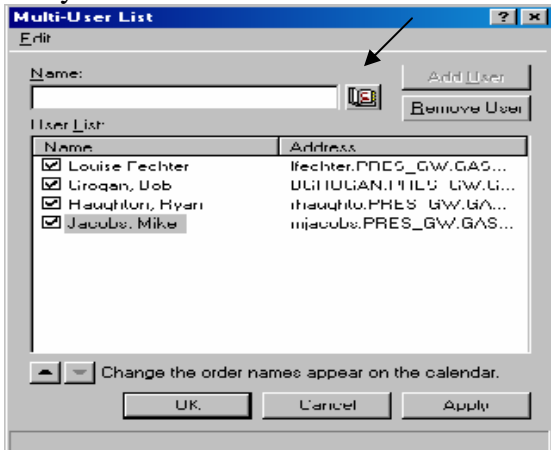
Multi-User List

Edit

Name:

Add User

Remove User

User List:

| Name | Address |
|---|---|
| Louise Fechter | lfechter.PRES_GW.GAS... |
| Grogan, Bob | BGROGAN.PRES_GW.G... |
| Haughton, Ryan | rhaughto.PRES_GW.GA... |
| Jacobs, Mike | mjacobs.PRES_GW.GAS... |

Change the order names appear on the calendar.

OK

Cancel

Apply